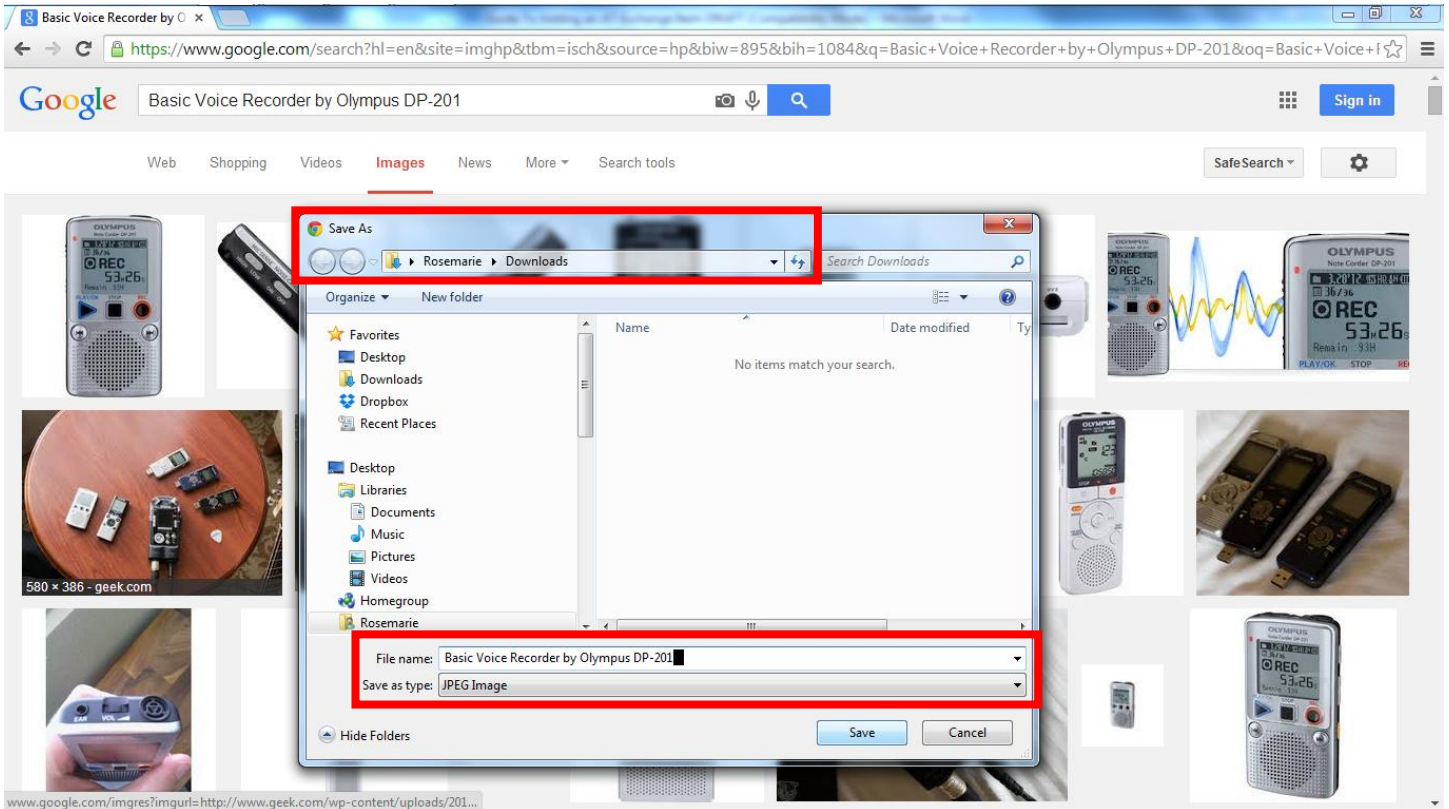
Basic Voice Recorder by O ×

https://www.google.com/search?hl=en&site=imghp&tbm=isch&source=hp&biw=895&bih=1084&q=Basic+Voice+Recorder+by+Olympus+DP-201&oq=Basic+Voice+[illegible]

Google

Basic Voice Recorder by Olympus DP-201

Sign in

Web Shopping Videos Images News More Search tools

SafeSearch

Save As

Rosemarie ▸ Downloads

Search Downloads

Organize ▾ New folder

Favorites
Desktop
Downloads
Dropbox
Recent Places

Desktop
Libraries
Documents
Music
Pictures
Videos
Homegroup
Rosemarie

Name
Date modified
Ty

No items match your search.

File name: Basic Voice Recorder by Olympus DP-201

Save as type: JPEG Image

Hide Folders

Save Cancel

580 × 386 - geek.com

OLYMPUS
REC
53.26
PLAY/OK STOP

www.google.com/imgres?imgurl=http://www.geek.com/wp-content/uploads/201...